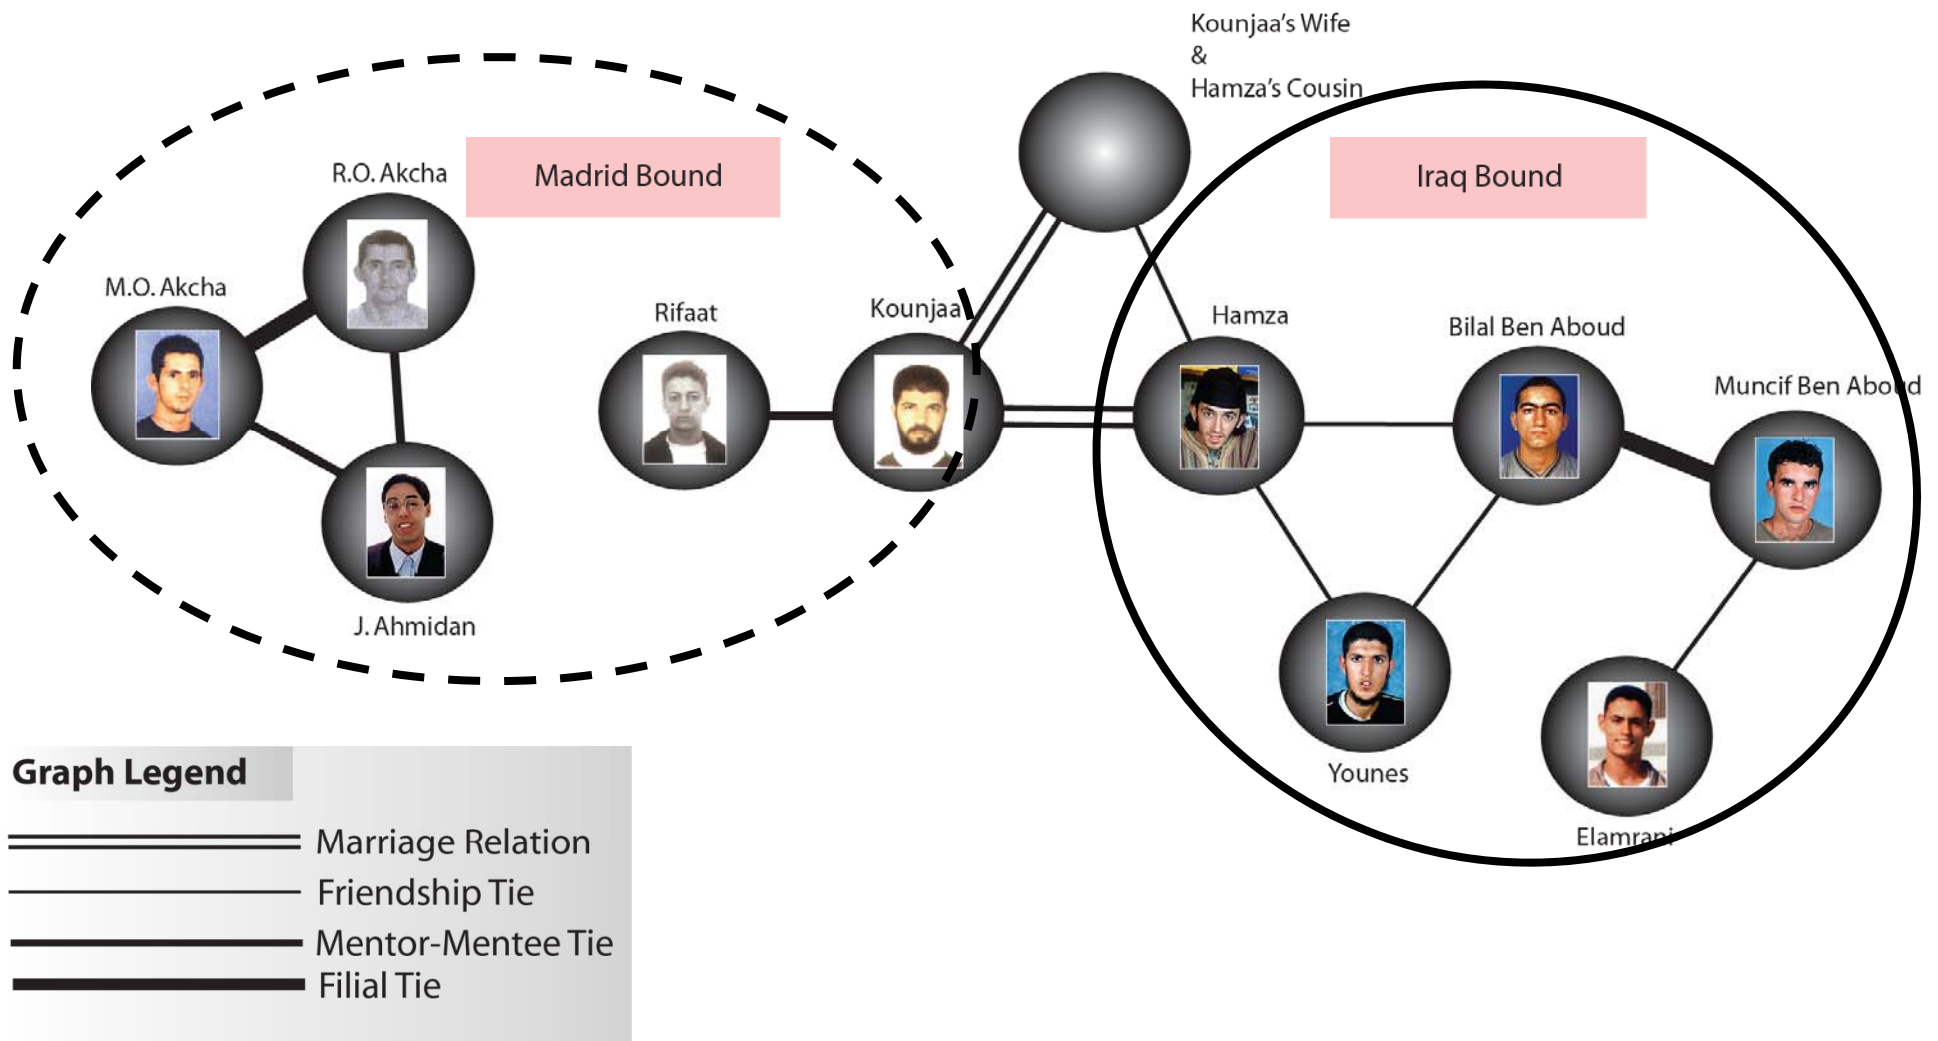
Kounjaa's Wife
&
Hamza's Cousin

Madrid Bound

Iraq Bound

R.O. Akcha

M.O. Akcha

Rifaat

Kounjaa

Hamza

Bilal Ben Aboud

Muncif Ben Aboud

J. Ahmidan

Younes

Elamrani

Graph Legend

Marriage Relation
Friendship Tie
Mentor-Mentee Tie
Filial Tie